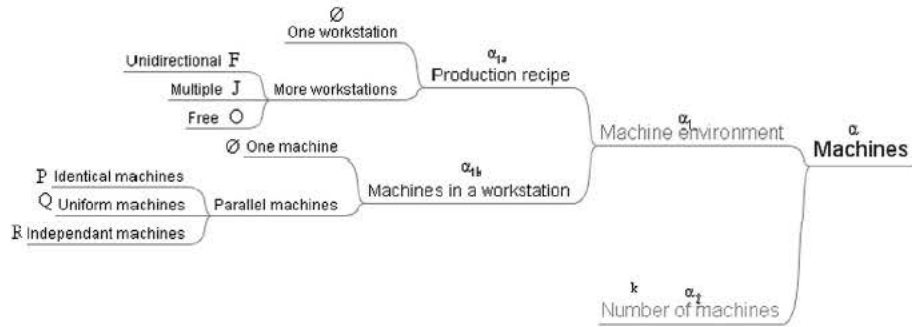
$\emptyset$
One workstation

Unidirectional F
Multiple J
Free O
More workstations

$\alpha_{1a}$
Production recipe

$\alpha_1$
Machine environment

$\alpha$
Machines

$\emptyset$ One machine

P Identical machines
Q Uniform machines
R Independant machines
Parallel machines

$\alpha_{1b}$
Machines in a workstation

k
$\alpha_2$
Number of machines